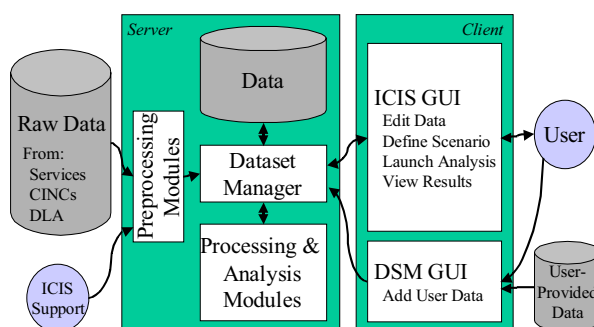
Server

Client

Data

Raw Data

From:
Services
CINCs
DLA

Preprocessing Modules

Dataset Manager

Processing & Analysis Modules

ICIS Support

ICIS GUI
Edit Data
Define Scenario
Launch Analysis
View Results

User

DSM GUI
Add User Data

User-Provided Data